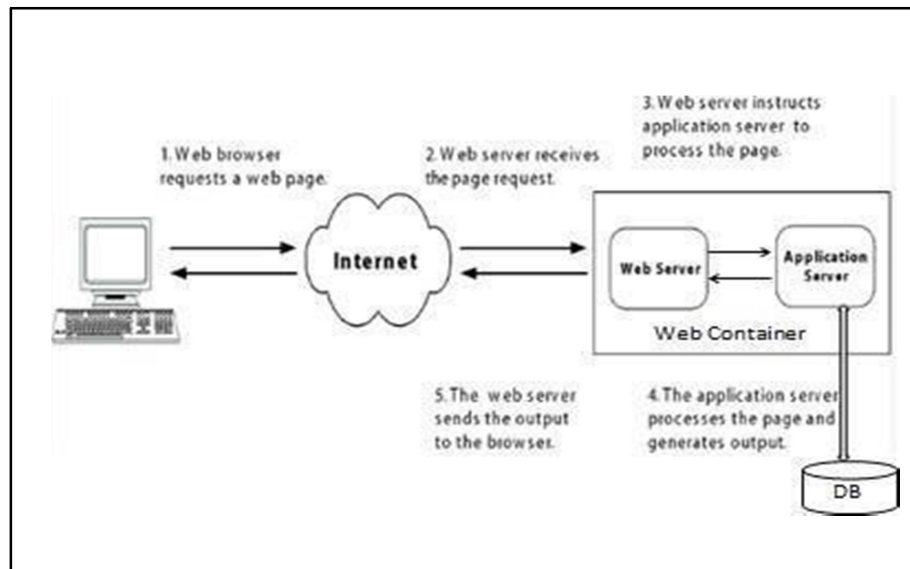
1. Web browser requests a web page.

2. Web server receives the page request.

3. Web server instructs application server to process the page.

Internet

Web Server

Application Server

Web Container

5. The web server sends the output to the browser.

4. The application server processes the page and generates output.

DB